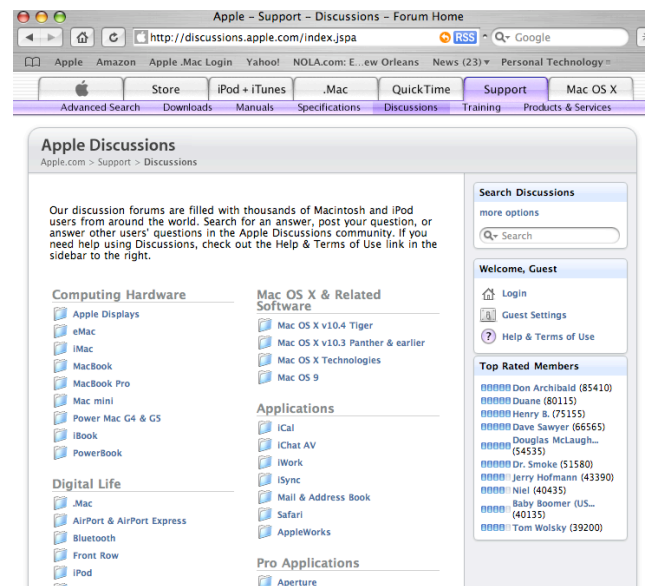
Apple – Support – Discussions – Forum Home

http://discussions.apple.com/index.jspa

RSS

Google

Apple Amazon Apple .Mac Login Yahoo! NOLA.com: E...ew Orleans News (23) Personal Technology

Store iPod + iTunes .Mac QuickTime Support Mac OS X

Advanced Search Downloads Manuals Specifications Discussions Training Products & Services

Apple Discussions

Apple.com > Support > Discussions

Our discussion forums are filled with thousands of Macintosh and iPod users from around the world. Search for an answer, post your question, or answer other users' questions in the Apple Discussions community. If you need help using Discussions, check out the Help & Terms of Use link in the sidebar to the right.

Computing Hardware
Apple Displays
eMac
iMac
MacBook
MacBook Pro
Mac mini
Power Mac G4 & G5
iBook
PowerBook

Digital Life
.Mac
AirPort & AirPort Express
Bluetooth
Front Row
iPod

Mac OS X & Related Software
Mac OS X v10.4 Tiger
Mac OS X v10.3 Panther & earlier
Mac OS X Technologies
Mac OS 9

Applications
iCal
iChat AV
iWork
iSync
Mail & Address Book
Safari
AppleWorks

Pro Applications
Aperture

Search Discussions
more options
Search

Welcome, Guest
Login
Guest Settings
Help & Terms of Use

Top Rated Members
Don Archibald (85410)
Duane (80115)
Henry B. (75155)
Dave Sawyer (66565)
Douglas McLaugh... (54535)
Dr. Smoke (51580)
Jerry Hofmann (43390)
Niel (40435)
Baby Boomer (US... (40135)
Tom Wolsky (39200)